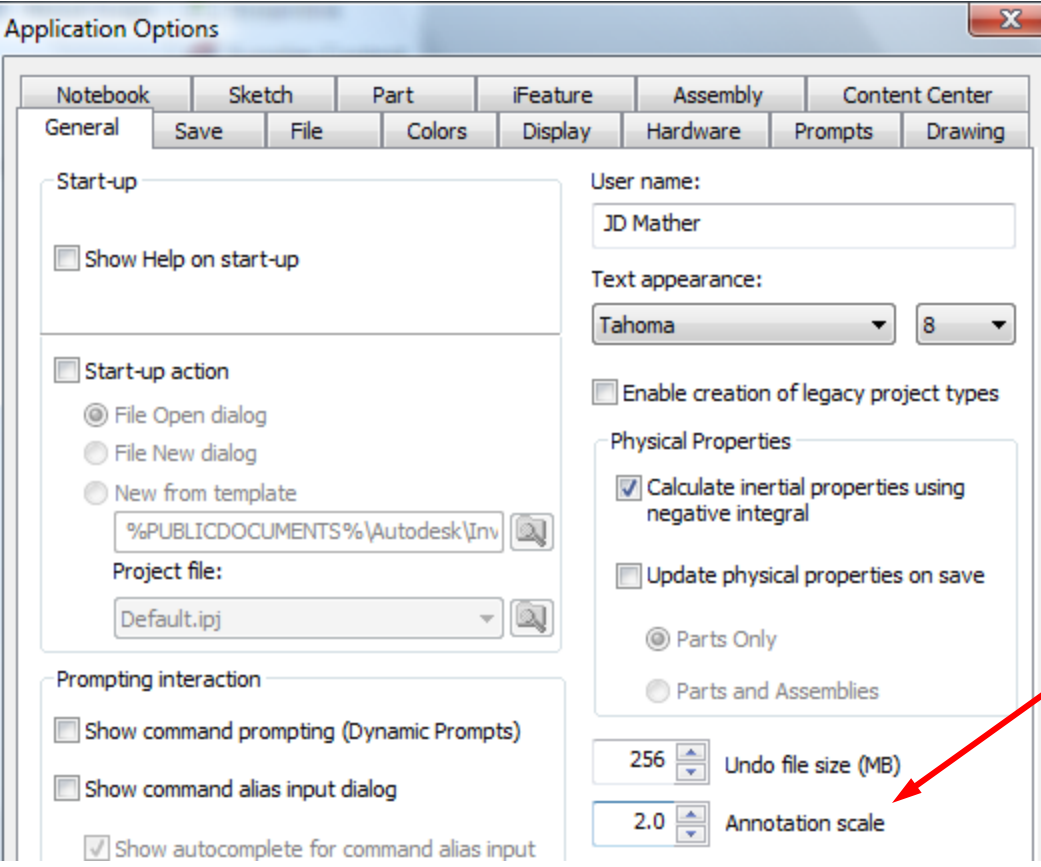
Application Options

Notebook | Sketch | Part | iFeature | Assembly | Content Center
General | Save | File | Colors | Display | Hardware | Prompts | Drawing

Start-up

Show Help on start-up

Start-up action

File Open dialog

File New dialog

New from template

%PUBLICDOCUMENTS%\Autodesk\Inv

Project file:

Default.ipj

Prompting interaction

Show command prompting (Dynamic Prompts)

Show command alias input dialog

Show autocomplete for command alias input

User name:

JD Mather

Text appearance:

Tahoma

8

Enable creation of legacy project types

Physical Properties

Calculate inertial properties using negative integral

Update physical properties on save

Parts Only

Parts and Assemblies

256 Undo file size (MB)

2.0 Annotation scale